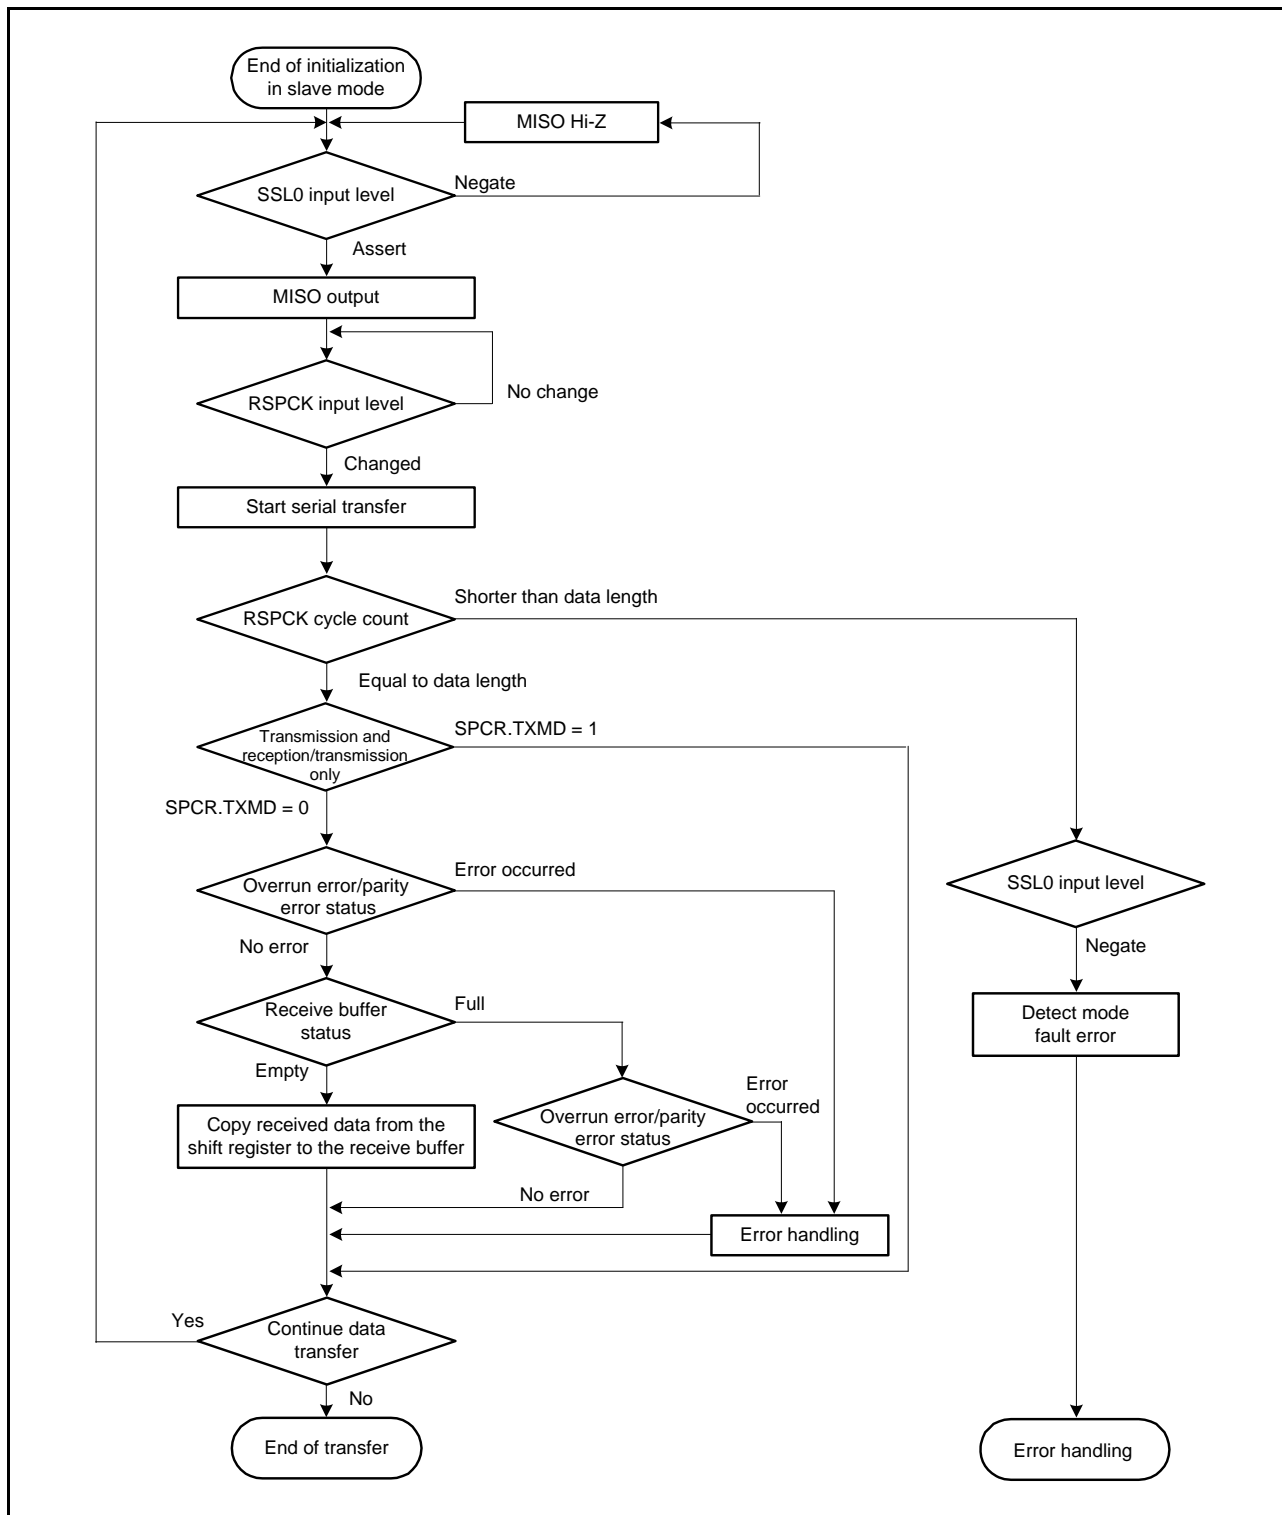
End of initialization in slave mode

MISO Hi-Z

SSL0 input level

Negate

Assert

MISO output

RSPCK input level

No change

Changed

Start serial transfer

RSPCK cycle count

Shorter than data length

Equal to data length

Transmission and reception/transmission only

SPCR.TXMD = 1

SPCR.TXMD = 0

Overrun error/parity error status

Error occurred

SSL0 input level

No error

Negate

Receive buffer status

Full

Detect mode fault error

Empty

Error occurred

Copy received data from the shift register to the receive buffer

Overrun error/parity error status

No error

Error handling

Yes

Continue data transfer

No

End of transfer

Error handling